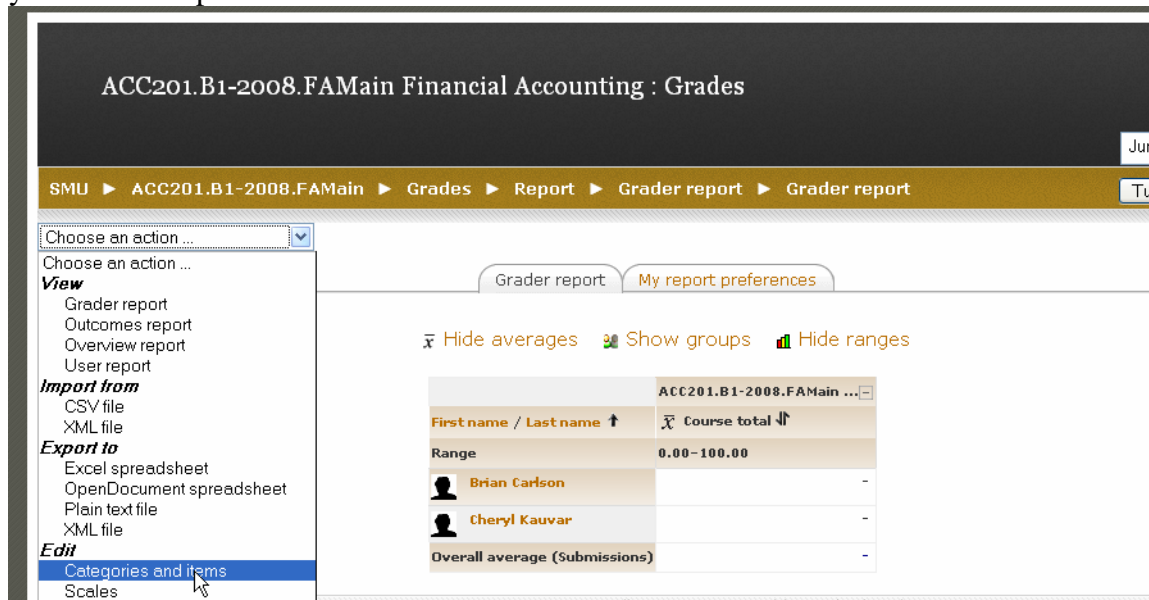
ACC201.B1-2008.FAMain Financial Accounting : Grades

Ju

SMU ► ACC201.B1-2008.FAMain ► Grades ► Report ► Grader report ► Grader report

Tu

Choose an action ...

Choose an action ...
View
Grader report
Outcomes report
Overview report
User report
Import from
CSV file
XML file
Export to
Excel spreadsheet
OpenDocument spreadsheet
Plain text file
XML file
Edit
Categories and items
Scales

Grader report | My report preferences

$\bar{x}$ Hide averages Show groups Hide ranges

| | ACC201.B1-2008.FAMain ... |
|---|---|
| First name / Last name ↑ | $\bar{x}$ Course total |
| Range | 0.00–100.00 |
| Brian Carlson | - |
| Cheryl Kauvar | - |
| Overall average (Submissions) | - |